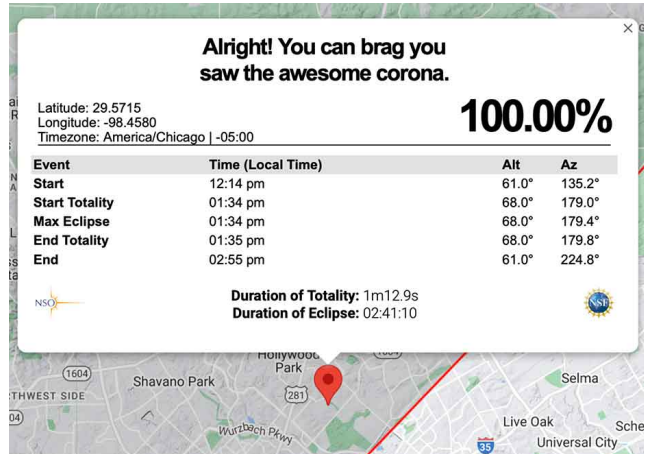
×

Alright! You can brag you saw the awesome corona.

Latitude: 29.5715
Longitude: -98.4580
Timezone: America/Chicago | -05:00

100.00%

| Event | Time (Local Time) | Alt | Az |
|---|---|---|---|
| Start | 12:14 pm | 61.0° | 135.2° |
| Start Totality | 01:34 pm | 68.0° | 179.0° |
| Max Eclipse | 01:34 pm | 68.0° | 179.4° |
| End Totality | 01:35 pm | 68.0° | 179.8° |
| End | 02:55 pm | 61.0° | 224.8° |

NSO

Duration of Totality: 1m12.9s
Duration of Eclipse: 02:41:10

NSF

Hollywood Park
1604
Shavano Park
281
THWEST SIDE
04
Wurzbach Pkwy
Selma
Live Oak
Sche
Universal City
35